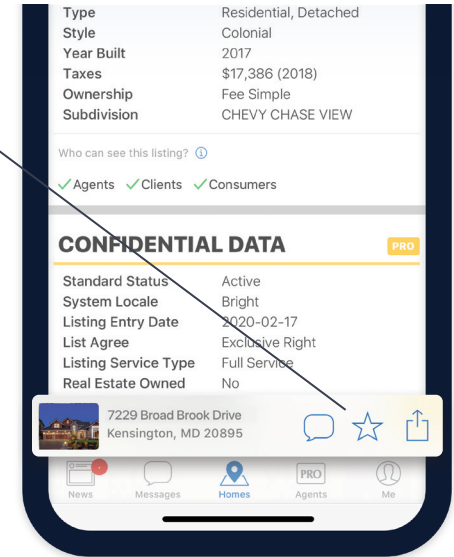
| Type | Residential, Detached |
|---|---|
| Style | Colonial |
| Year Built | 2017 |
| Taxes | \$17,386 (2018) |
| Ownership | Fee Simple |
| Subdivision | CHEVY CHASE VIEW |

Who can see this listing?

✓Agents ✓Clients ✓Consumers

CONFIDENTIAL DATA PRO

| Standard Status | Active |
|---|---|
| System Locale | Bright |
| Listing Entry Date | 2020-02-17 |
| List Agree | Exclusive Right |
| Listing Service Type | Full Service |
| Real Estate Owned | No |

7229 Broad Brook Drive
Kensington, MD 20895

News Messages Homes PRO Agents Me